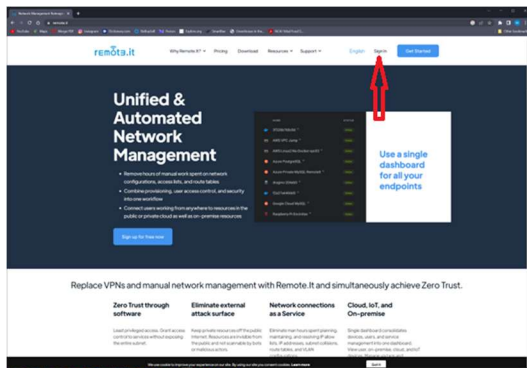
remote.it

Why Remote.It? Pricing Download Resources Support English Sign In Get Started

Unified & Automated Network Management

Remove hours of manual work spent on network configurations, access lists, and route tables

Combine provisioning, user access control, and security into one workflow

Connect users working from anywhere to resources in the public or private cloud as well as on-premise resources

Sign up for free now

Use a single dashboard for all your endpoints

Replace VPNs and manual network management with Remote.It and simultaneously achieve Zero Trust.

Zero Trust through software

Eliminate external attack surface

Network connections as a Service

Cloud, IoT, and On-Premise

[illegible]